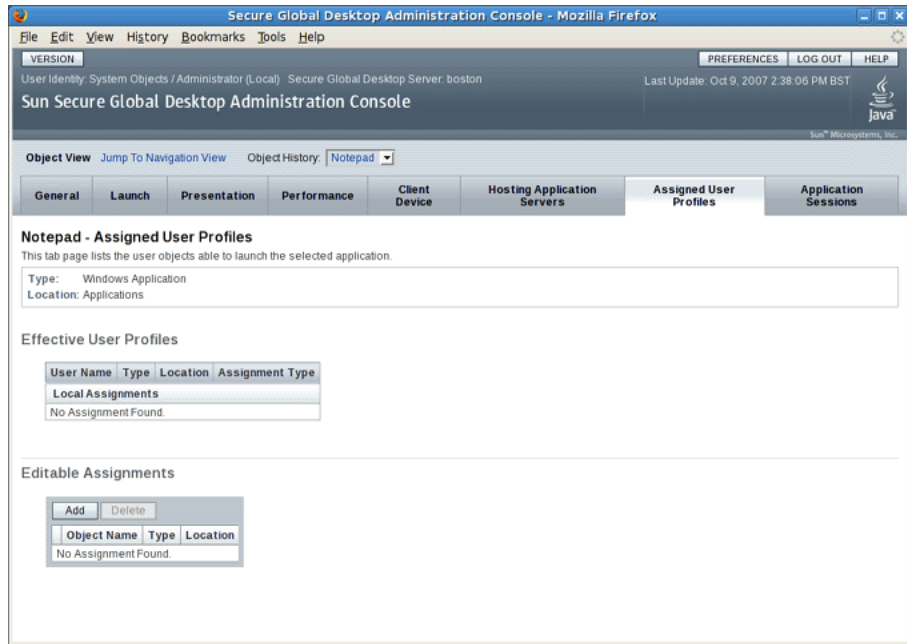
Secure Global Desktop Administration Console - Mozilla Firefox

File Edit View History Bookmarks Tools Help

VERSION

PREFERENCES LOG OUT HELP

User Identity: System Objects / Administrator (Local) Secure Global Desktop Server: boston

Last Update: Oct 9, 2007 2:38:06 PM BST

Sun Secure Global Desktop Administration Console

Java

Sun™ Microsystems, Inc.

Object View Jump To Navigation View Object History: Notepad

General | Launch | Presentation | Performance | Client Device | Hosting Application Servers | Assigned User Profiles | Application Sessions

Notepad - Assigned User Profiles

This tab page lists the user objects able to launch the selected application.

Type: Windows Application
Location: Applications

Effective User Profiles

| User Name | Type | Location | Assignment Type |
|---|---|---|---|
| Local Assignments | | | |
| No Assignment Found. | | | |

Editable Assignments

Add Delete

| | Object Name | Type | Location |
|---|---|---|---|
| No Assignment Found. | | | |